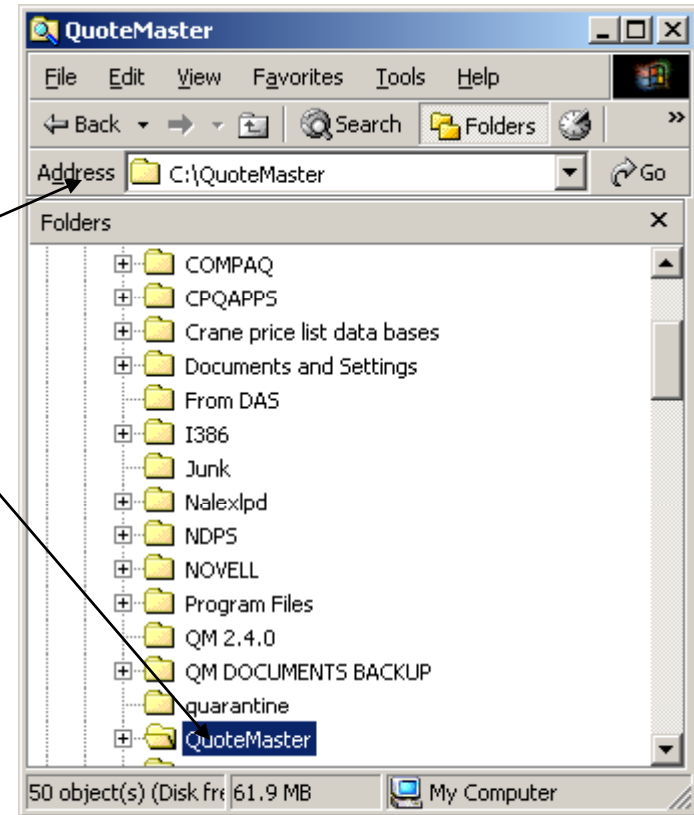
QuoteMaster

File Edit View Favorites Tools Help

Back Search Folders

Address C:\QuoteMaster Go

Folders ×

COMPAQ
CPQAPPS
Crane price list data bases
Documents and Settings
From DAS
I386
Junk
Nalexlpd
NDPS
NOVELL
Program Files
QM 2.4.0
QM DOCUMENTS BACKUP
quarantine
QuoteMaster

50 object(s) (Disk fre 61.9 MB My Computer